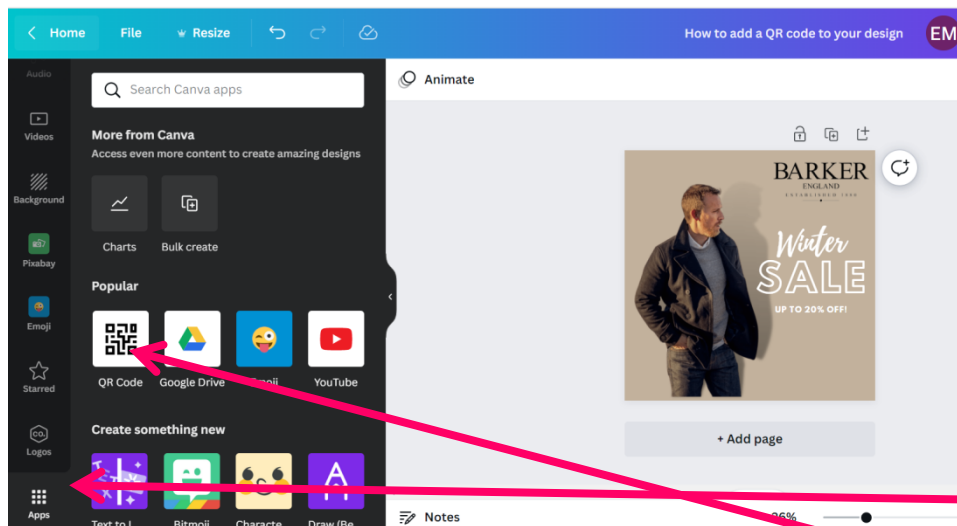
Home File Resize

How to add a QR code to your design EM

Audio

Videos

Background

Pixabay

Emoji

Starred

Logos

Apps

Search Canva apps

More from Canva

Access even more content to create amazing designs

Charts Bulk create

Popular

QR Code Google Drive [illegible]oji YouTube

Create something new

Text to I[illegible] Bitmoji Characte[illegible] Draw (Be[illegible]

Animate

BARKER
ENGLAND
ESTABLISHED 1880

Winter
SALE
UP TO 20% OFF!

+ Add page

Notes

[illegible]6%